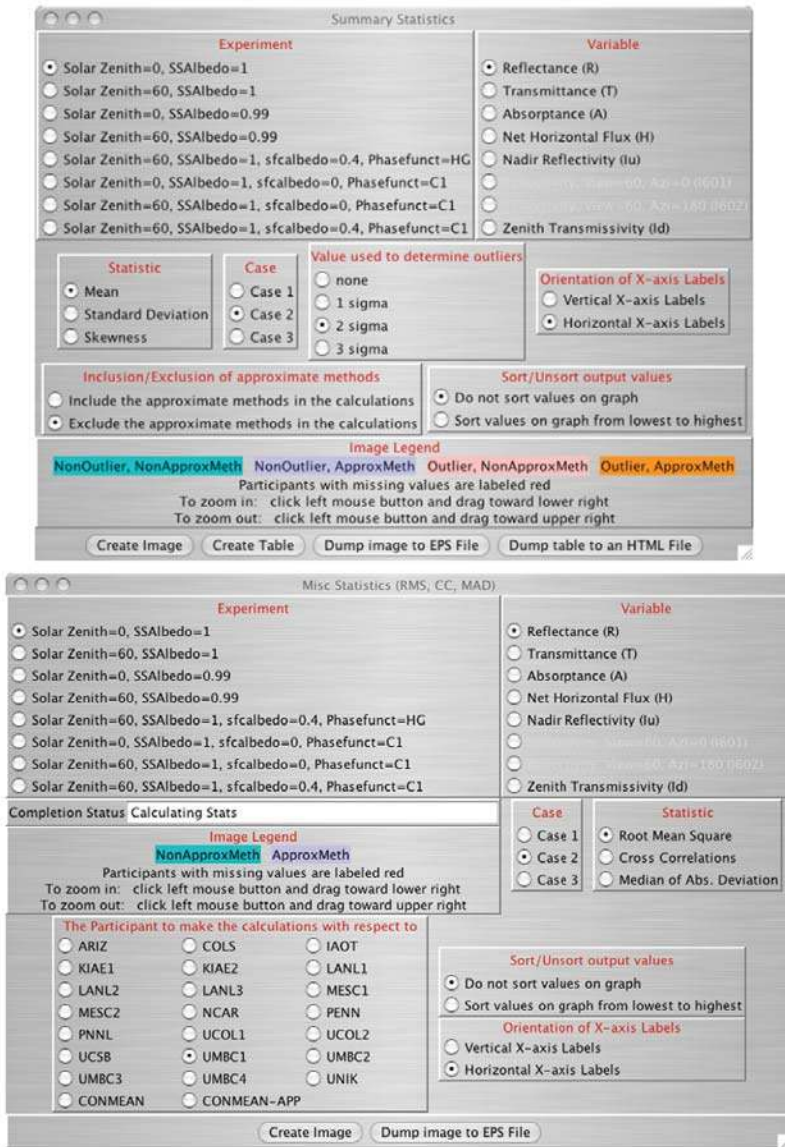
Summary Statistics

Experiment
Solar Zenith=0, SSAlbedo=1
Solar Zenith=60, SSAlbedo=1
Solar Zenith=0, SSAlbedo=0.99
Solar Zenith=60, SSAlbedo=0.99
Solar Zenith=60, SSAlbedo=1, sfcalbedo=0.4, Phasefunct=HG
Solar Zenith=0, SSAlbedo=1, sfcalbedo=0, Phasefunct=C1
Solar Zenith=60, SSAlbedo=1, sfcalbedo=0, Phasefunct=C1
Solar Zenith=60, SSAlbedo=1, sfcalbedo=0.4, Phasefunct=C1

Variable
Reflectance (R)
Transmittance (T)
Absorptance (A)
Net Horizontal Flux (H)
Nadir Reflectivity (Iu)
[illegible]
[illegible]
Zenith Transmissivity (Id)

Statistic
Mean
Standard Deviation
Skewness

Case
Case 1
Case 2
Case 3

Value used to determine outliers
none
1 sigma
2 sigma
3 sigma

Orientation of X-axis Labels
Vertical X-axis Labels
Horizontal X-axis Labels

Inclusion/Exclusion of approximate methods
Include the approximate methods in the calculations
Exclude the approximate methods in the calculations

Sort/Unsort output values
Do not sort values on graph
Sort values on graph from lowest to highest

Image Legend
NonOutlier, NonApproxMeth NonOutlier, ApproxMeth Outlier, NonApproxMeth Outlier, ApproxMeth
Participants with missing values are labeled red
To zoom in: click left mouse button and drag toward lower right
To zoom out: click left mouse button and drag toward upper right

Create Image Create Table Dump image to EPS File Dump table to an HTML File

Misc Statistics (RMS, CC, MAD)

Experiment
Solar Zenith=0, SSAlbedo=1
Solar Zenith=60, SSAlbedo=1
Solar Zenith=0, SSAlbedo=0.99
Solar Zenith=60, SSAlbedo=0.99
Solar Zenith=60, SSAlbedo=1, sfcalbedo=0.4, Phasefunct=HG
Solar Zenith=0, SSAlbedo=1, sfcalbedo=0, Phasefunct=C1
Solar Zenith=60, SSAlbedo=1, sfcalbedo=0, Phasefunct=C1
Solar Zenith=60, SSAlbedo=1, sfcalbedo=0.4, Phasefunct=C1

Variable
Reflectance (R)
Transmittance (T)
Absorptance (A)
Net Horizontal Flux (H)
Nadir Reflectivity (Iu)
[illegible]
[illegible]
Zenith Transmissivity (Id)

Completion Status Calculating Stats

Image Legend
NonApproxMeth ApproxMeth
Participants with missing values are labeled red
To zoom in: click left mouse button and drag toward lower right
To zoom out: click left mouse button and drag toward upper right

Case
Case 1
Case 2
Case 3

Statistic
Root Mean Square
Cross Correlations
Median of Abs. Deviation

The Participant to make the calculations with respect to
ARIZ COLS IAOT
KIAE1 KIAE2 LANL1
LANL2 LANL3 MESC1
MESC2 NCAR PENN
PNNL UCOL1 UCOL2
UCSB UMBC1 UMBC2
UMBC3 UMBC4 UNIK
CONMEAN CONMEAN-APP

Sort/Unsort output values
Do not sort values on graph
Sort values on graph from lowest to highest

Orientation of X-axis Labels
Vertical X-axis Labels
Horizontal X-axis Labels

Create Image Dump image to EPS File